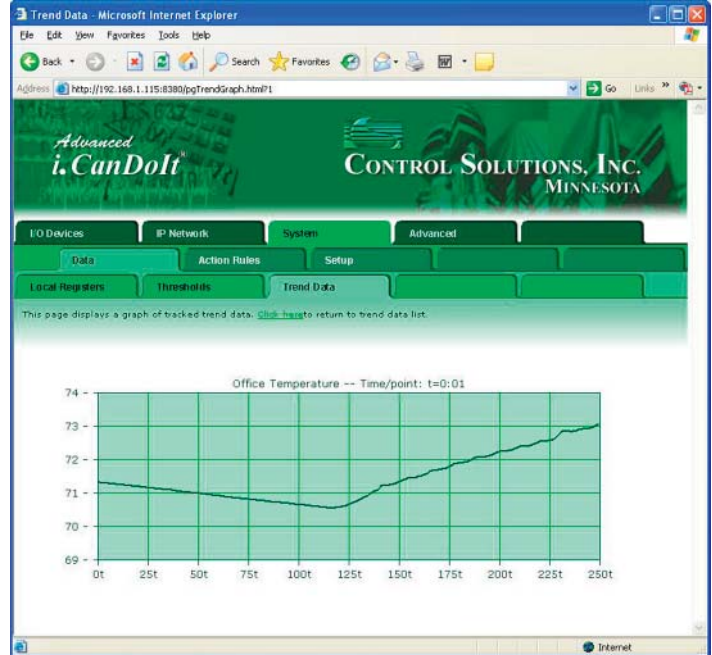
Trend Data - Microsoft Internet Explorer

File Edit View Favorites Tools Help

Back Search Favorites

Address http://192.168.1.115:8380/pgTrendGraph.html?1 Go Links »

Advanced i.CanDoIt®

Control Solutions, Inc. Minnesota

I/O Devices | IP Network | System | Advanced

Data | Action Rules | Setup

Local Registers | Thresholds | Trend Data

This page displays a graph of tracked trend data. Click here to return to trend data list.

Office Temperature -- Time/point: t=0:01

74
73
72
71
70
69

0t 25t 50t 75t 100t 125t 150t 175t 200t 225t 250t

Internet